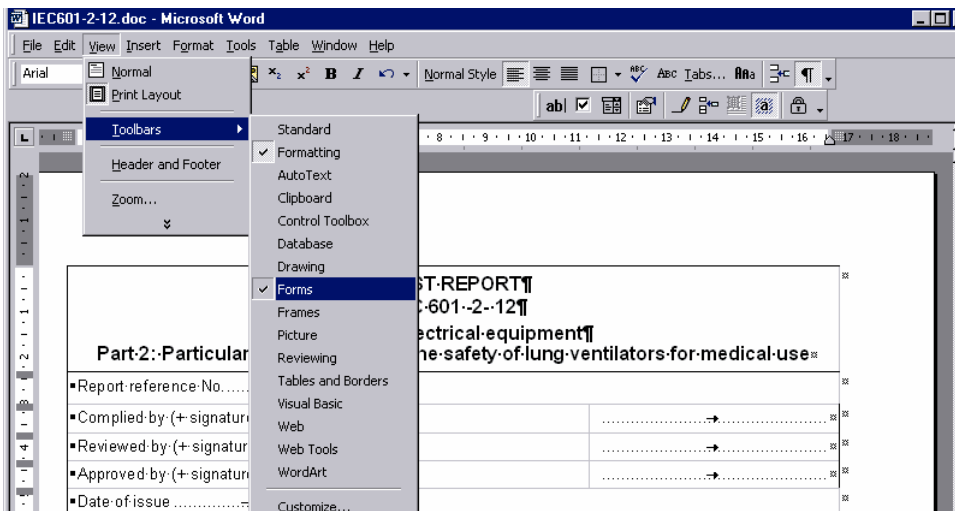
IEC601-2-12.doc - Microsoft Word

File Edit View Insert Format Tools Table Window Help

Arial

Normal
Print Layout
Toolbars
Header and Footer
Zoom...

Normal Style Tabs...

Standard
Formatting
AutoText
Clipboard
Control Toolbox
Database
Drawing
Forms
Frames
Picture
Reviewing
Tables and Borders
Visual Basic
Web
Web Tools
WordArt
Customize...

ST·REPORT¶
C·601·-2-·12¶
ectrical·equipment¶
Part·2:·Particular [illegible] he·safety·of·lung·ventilators·for·medical·use

▪Report·reference·No......
▪Complied·by·(+·signatur
▪Reviewed·by·(+·signatur
▪Approved·by·(+·signatur
▪Date·of·issue ............